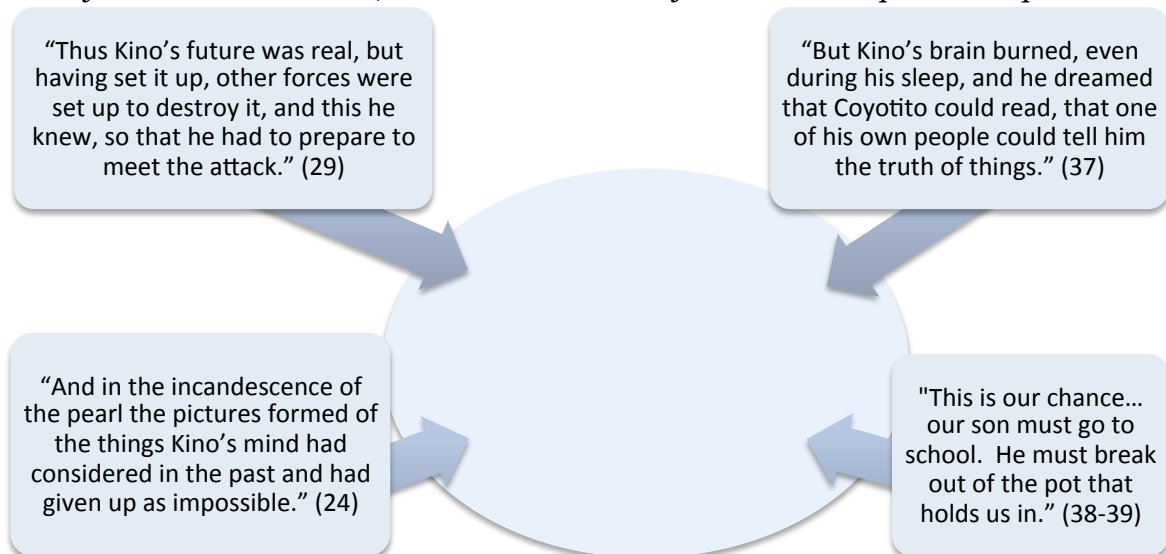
"Thus Kino's future was real, but having set it up, other forces were set up to destroy it, and this he knew, so that he had to prepare to meet the attack." (29)

"But Kino's brain burned, even during his sleep, and he dreamed that Coyotito could read, that one of his own people could tell him the truth of things." (37)

"And in the incandescence of the pearl the pictures formed of the things Kino's mind had considered in the past and had given up as impossible." (24)

"This is our chance… our son must go to school. He must break out of the pot that holds us in." (38-39)